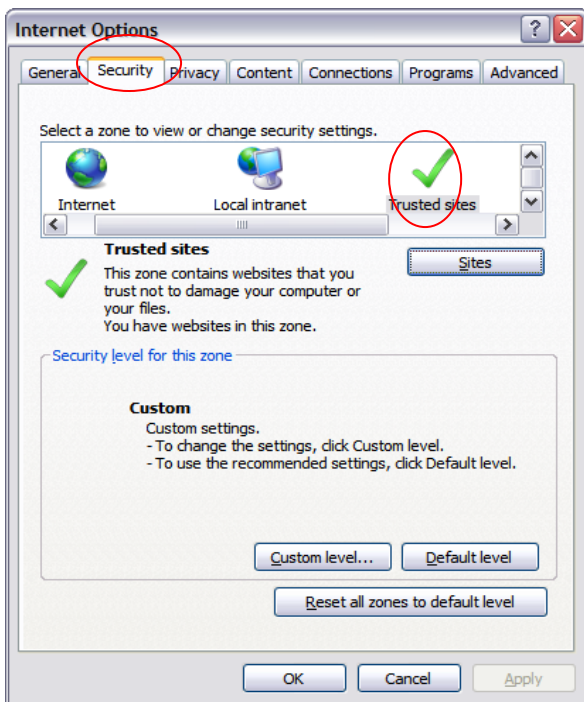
Internet Options

?

General | Security | Privacy | Content | Connections | Programs | Advanced

Select a zone to view or change security settings.

Internet

Local intranet

Trusted sites

Trusted sites

This zone contains websites that you trust not to damage your computer or your files.
You have websites in this zone.

Sites

Security level for this zone

Custom

Custom settings.
- To change the settings, click Custom level.
- To use the recommended settings, click Default level.

Custom level...

Default level

Reset all zones to default level

OK

Cancel

Apply